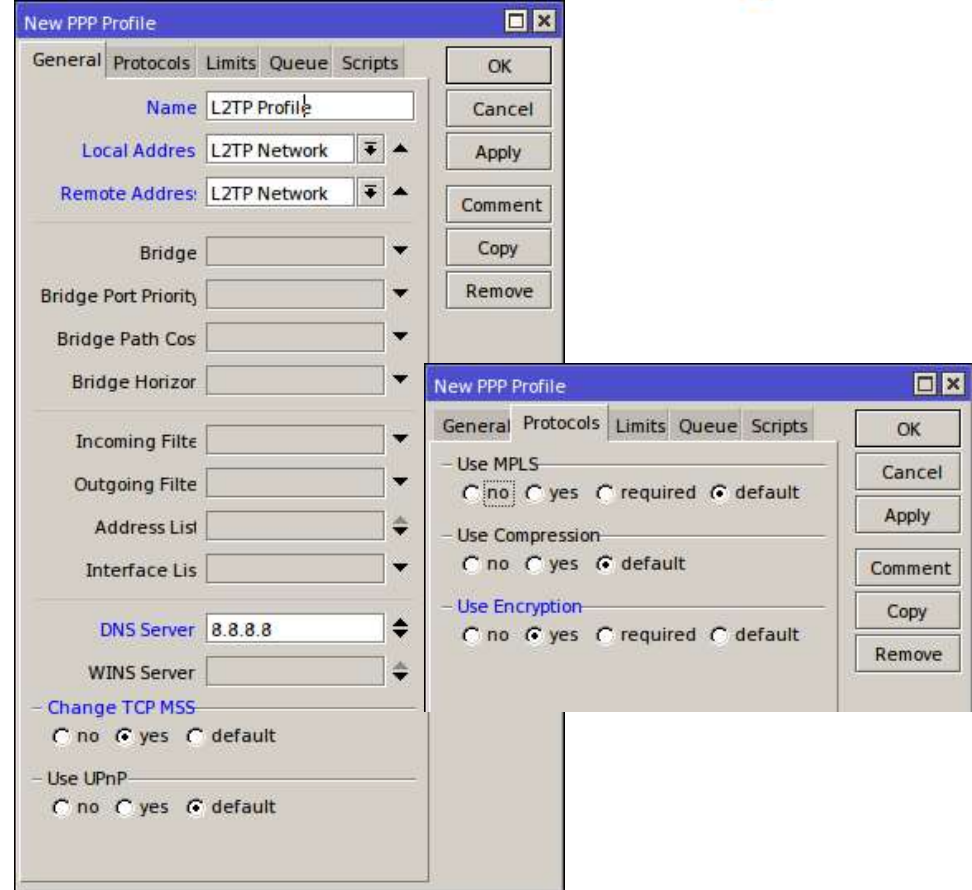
New PPP Profile

General Protocols Limits Queue Scripts

OK
Cancel
Apply
Comment
Copy
Remove

Name L2TP Profile
Local Addres L2TP Network
Remote Addres: L2TP Network

Bridge
Bridge Port Priority
Bridge Path Cos
Bridge Horizor

Incoming Filte
Outgoing Filte
Address List
Interface Lis

DNS Server 8.8.8.8
WINS Server

Change TCP MSS
no yes default

Use UPnP
no yes default

New PPP Profile

General Protocols Limits Queue Scripts

OK
Cancel
Apply
Comment
Copy
Remove

Use MPLS
no yes required default

Use Compression
no yes default

Use Encryption
no yes required default